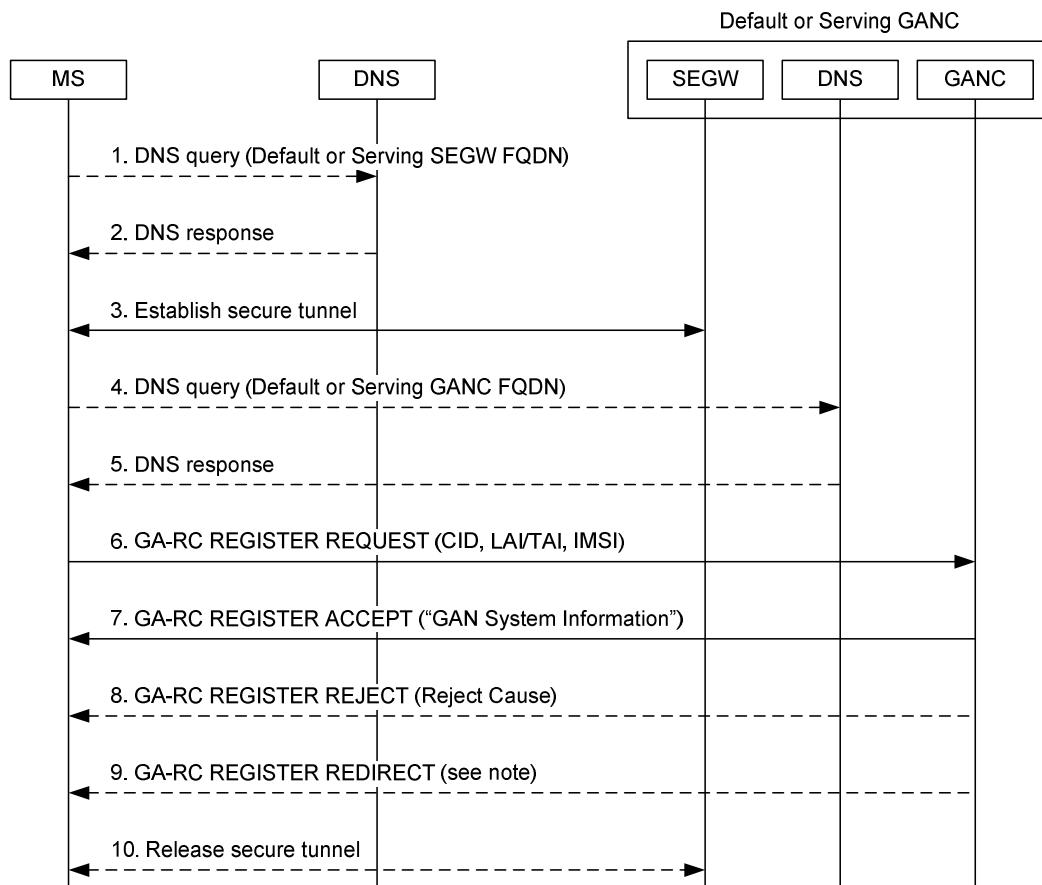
Default or Serving GANC

MS

DNS

SEGW

DNS

GANC

1. DNS query (Default or Serving SEGW FQDN)

2. DNS response

3. Establish secure tunnel

4. DNS query (Default or Serving GANC FQDN)

5. DNS response

6. GA-RC REGISTER REQUEST (CID, LAI/TAI, IMSI)

7. GA-RC REGISTER ACCEPT (“GAN System Information”)

8. GA-RC REGISTER REJECT (Reject Cause)

9. GA-RC REGISTER REDIRECT (see note)

10. Release secure tunnel